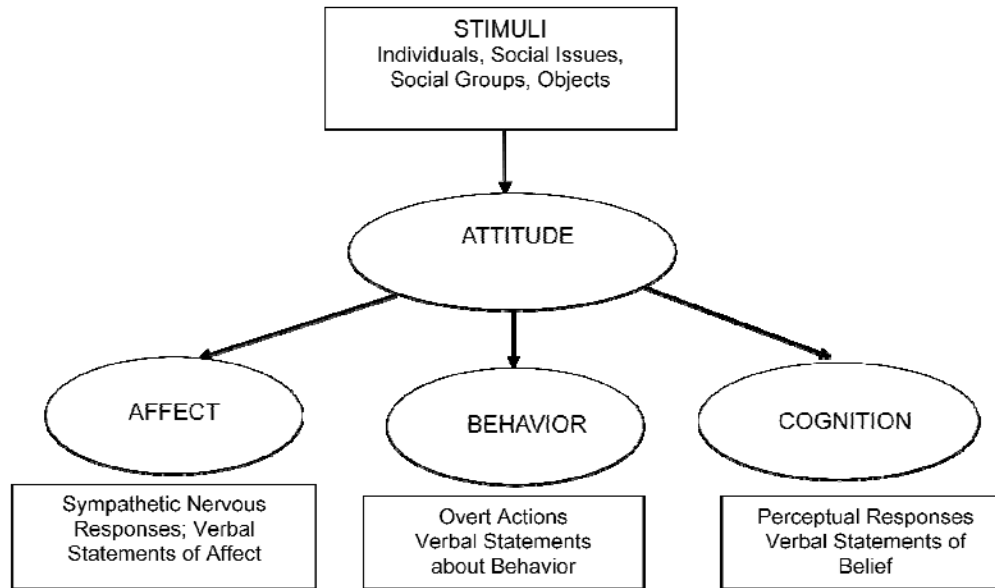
STIMULI
Individuals, Social Issues, Social Groups, Objects

ATTITUDE

AFFECT

BEHAVIOR

COGNITION

Sympathetic Nervous Responses; Verbal Statements of Affect

Overt Actions
Verbal Statements about Behavior

Perceptual Responses
Verbal Statements of Belief